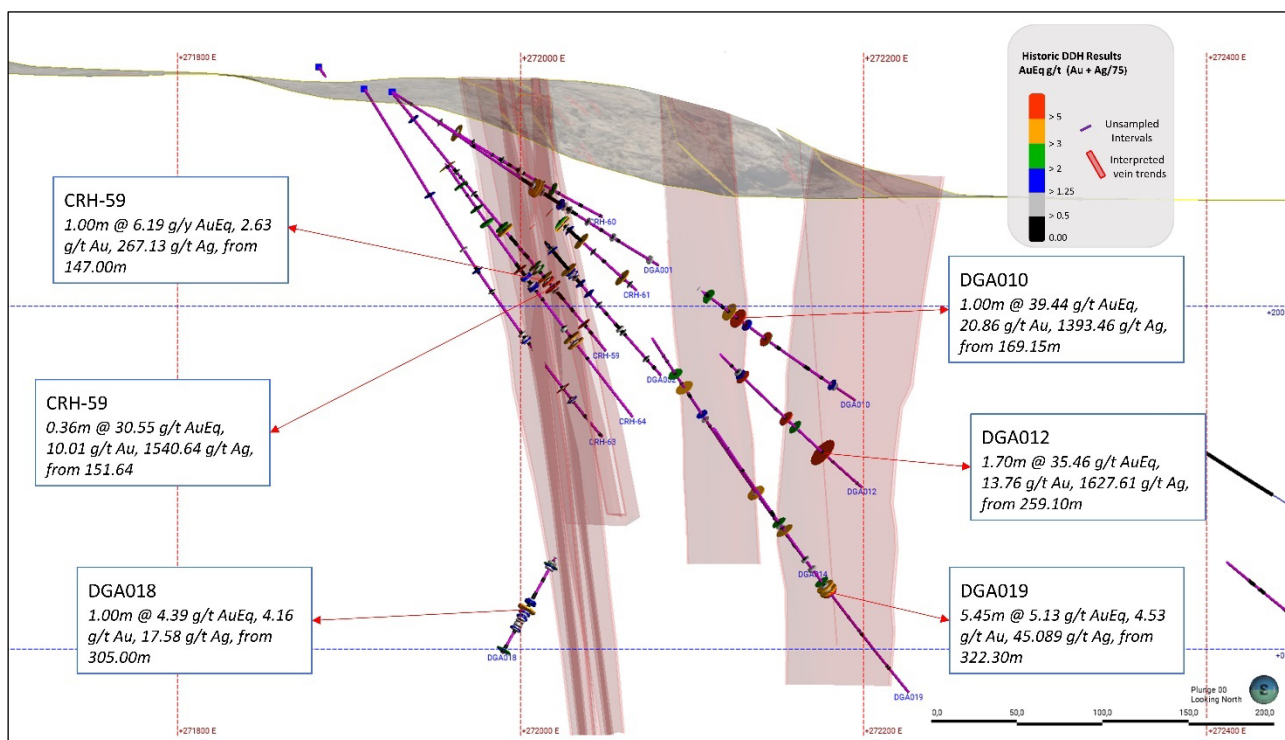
+271800 E
+272000 E
+272200 E
+272400 E

Historic DDH Results
AuEq g/t (Au + Ag/75)

> 5
> 3
> 2
> 1.25
> 0.5
0.00

Unsampled Intervals

Interpreted vein trends

CRH-59
1.00m @ 6.19 g/y AuEq, 2.63 g/t Au, 267.13 g/t Ag, from 147.00m

CRH-60
DGA001
CRH-61

DGA010
1.00m @ 39.44 g/t AuEq, 20.86 g/t Au, 1393.46 g/t Ag, from 169.15m

+200

CRH-59
0.36m @ 30.55 g/t AuEq, 10.01 g/t Au, 1540.64 g/t Ag, from 151.64

CRH-59
DGA002
DGA010
CRH-64
CRH-63

DGA012
1.70m @ 35.46 g/t AuEq, 13.76 g/t Au, 1627.61 g/t Ag, from 259.10m

DGA012

DGA018
1.00m @ 4.39 g/t AuEq, 4.16 g/t Au, 17.58 g/t Ag, from 305.00m

DGA014

DGA019
5.45m @ 5.13 g/t AuEq, 4.53 g/t Au, 45.089 g/t Ag, from 322.30m

DGA018
DGA019

+0

Plunge 00
Looking North

0,0 50,0 100,0 150,0 200,0

+271800 E
+272000 E
+272200 E
+272400 E